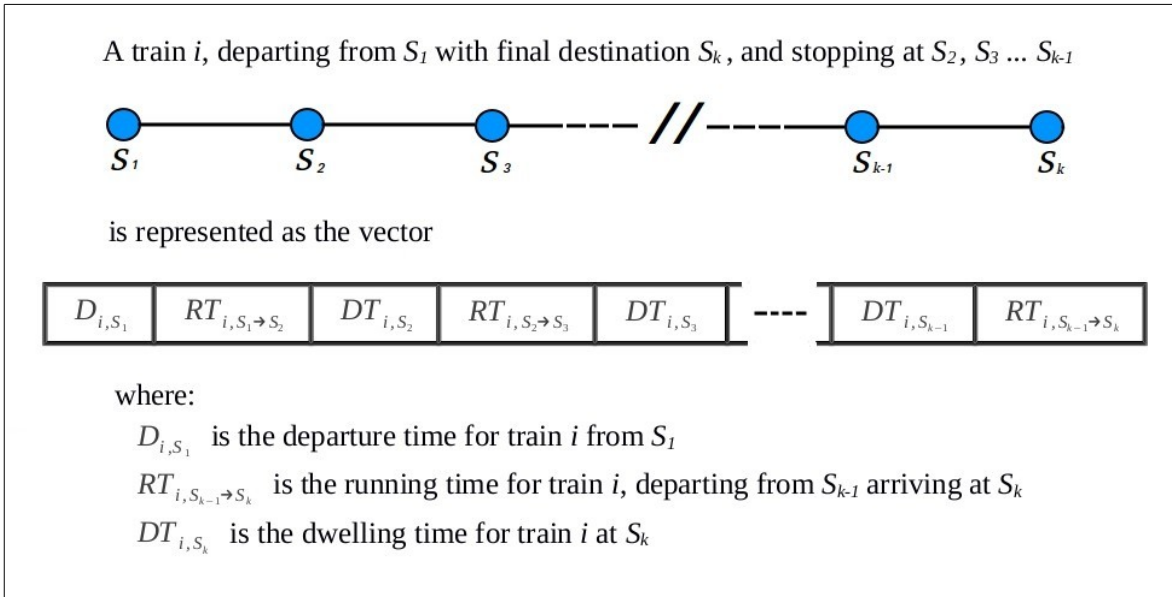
A train $i$, departing from $S_1$ with final destination $S_k$, and stopping at $S_2$, $S_3$ ... $S_{k-1}$

$S_1$ $S_2$ $S_3$ // $S_{k-1}$ $S_k$

is represented as the vector

| $D_{i,S_1}$ | $RT_{i,S_1 \rightarrow S_2}$ | $DT_{i,S_2}$ | $RT_{i,S_2 \rightarrow S_3}$ | $DT_{i,S_3}$ | ---- | $DT_{i,S_{k-1}}$ | $RT_{i,S_{k-1} \rightarrow S_k}$ |
|---|---|---|---|---|---|---|---|

where:

$D_{i,S_1}$ is the departure time for train $i$ from $S_1$

$RT_{i,S_{k-1} \rightarrow S_k}$ is the running time for train $i$, departing from $S_{k-1}$ arriving at $S_k$

$DT_{i,S_k}$ is the dwelling time for train $i$ at $S_k$